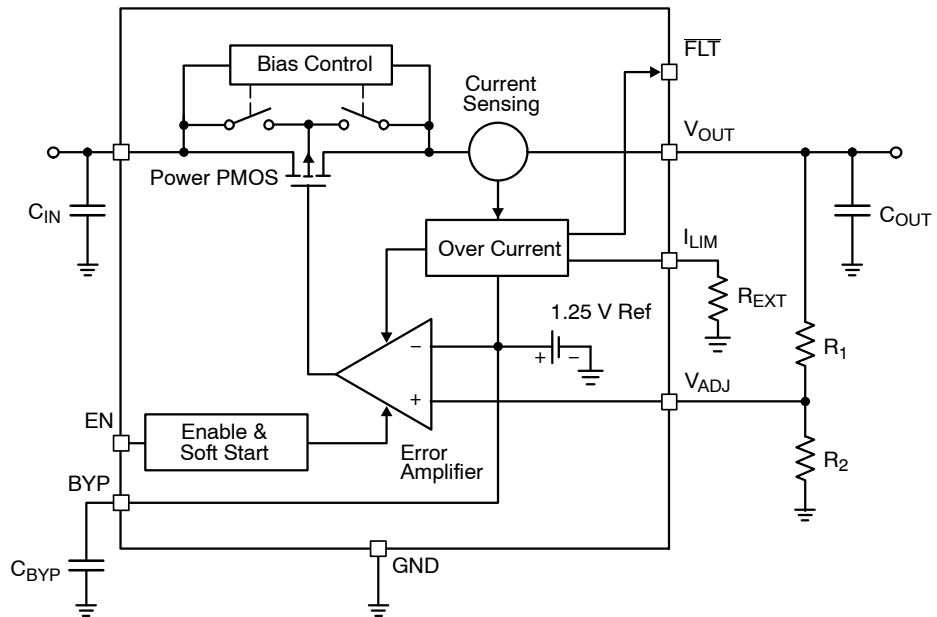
Bias Control

Current Sensing

$\overline{FLT}$

$V_{OUT}$

Power PMOS

$C_{IN}$

$C_{OUT}$

Over Current

$I_{LIM}$

$R_{EXT}$

1.25 V Ref

−

+

+ −

$R_1$

$V_{ADJ}$

EN

Enable & Soft Start

Error Amplifier

$R_2$

BYP

$C_{BYP}$

GND